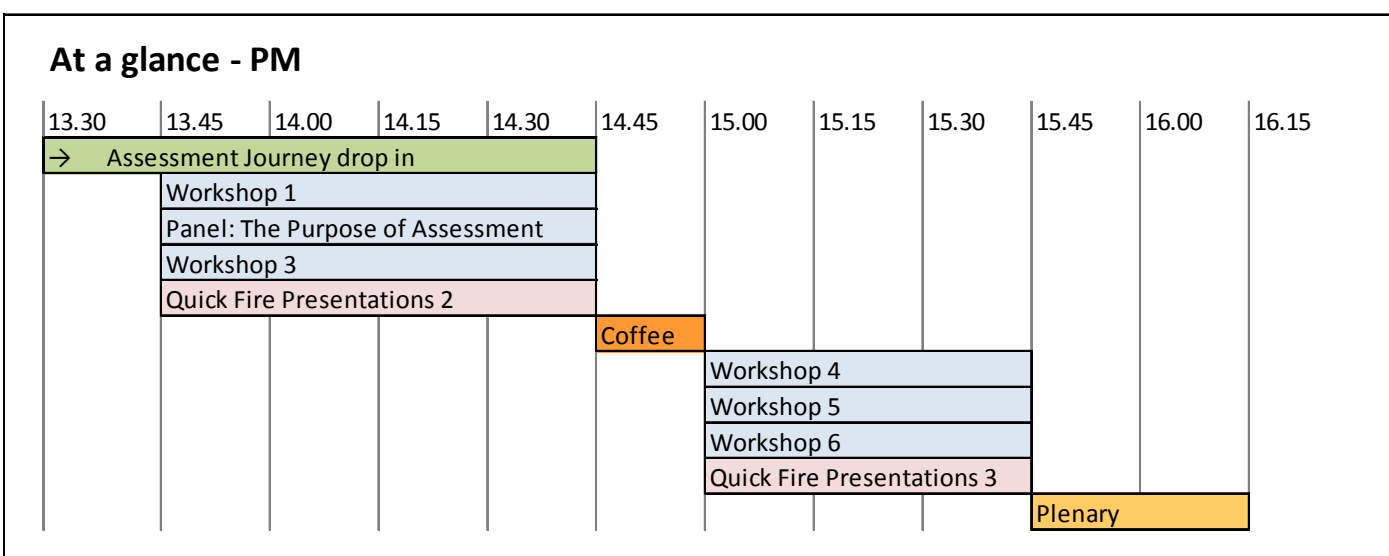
At a glance - PM

13.30 13.45 14.00 14.15 14.30 14.45 15.00 15.15 15.30 15.45 16.00 16.15

→ Assessment Journey drop in
Workshop 1
Panel: The Purpose of Assessment
Workshop 3
Quick Fire Presentations 2
Coffee
Workshop 4
Workshop 5
Workshop 6
Quick Fire Presentations 3
Plenary